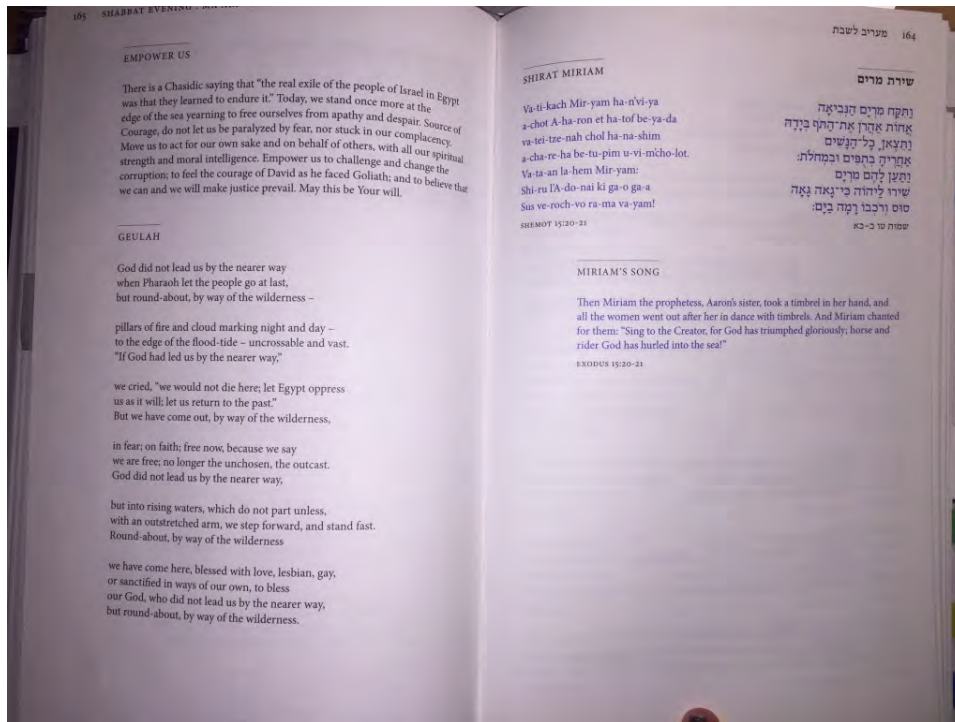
165 SHABBAT EVENING · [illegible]

EMPOWER US

There is a Chasidic saying that "the real exile of the people of Israel in Egypt was that they learned to endure it." Today, we stand once more at the edge of the sea yearning to free ourselves from apathy and despair. Source of Courage, do not let us be paralyzed by fear, nor stuck in our complacency. Move us to act for our own sake and on behalf of others, with all our spiritual strength and moral intelligence. Empower us to challenge and change the corruption; to feel the courage of David as he faced Goliath; and to believe that we can and we will make justice prevail. May this be Your will.

GEULAH

God did not lead us by the nearer way
when Pharaoh let the people go at last,
but round-about, by way of the wilderness –

pillars of fire and cloud marking night and day –
to the edge of the flood-tide – uncrossable and vast.
"If God had led us by the nearer way,"

we cried, "we would not die here; let Egypt oppress
us as it will; let us return to the past."
But we have come out, by way of the wilderness,

in fear; on faith; free now, because we say
we are free; no longer the unchosen, the outcast.
God did not lead us by the nearer way,

but into rising waters, which do not part unless,
with an outstretched arm, we step forward, and stand fast.
Round-about, by way of the wilderness

we have come here, blessed with love, lesbian, gay,
or sanctified in ways of our own, to bless
our God, who did not lead us by the nearer way,
but round-about, by way of the wilderness.

מעריב לשבת 164

SHIRAT MIRIAM

שירת מרים

Va-ti-kach Mir-yam ha-n'vi-ya
a-chot A-ha-ron et ha-tof be-ya-da
va-tei-tze-nah chol ha-na-shim
a-cha-re-ha be-tu-pim u-vi-m'cho-lot.
Va-ta-an la-hem Mir-yam:
Shi-ru l'A-do-nai ki ga-o ga-a
Sus ve-roch-vo ra-ma va-yam!

SHEMOT 15:20-21

וַתִּקַּח מִרְיָם הַנְּבִיאָה
אֲחוֹת אַהֲרֹן אֶת־הַתֹּף בְּיָדָהּ
וַתֵּצֶאןָ כָל־הַנָּשִׁים
אַחֲרֶיהָ בְּתֻפִּים וּבִמְחֹלֹת:
וַתַּעַן לָהֶם מִרְיָם
שִׁירוּ לַיהוה כִּי־גָאֹה גָּאָה
סוּס וְרֹכְבוֹ רָמָה בַיָּם:

שמות טו כ-כא

MIRIAM'S SONG

Then Miriam the prophetess, Aaron's sister, took a timbrel in her hand, and all the women went out after her in dance with timbrels. And Miriam chanted for them: "Sing to the Creator, for God has triumphed gloriously; horse and rider God has hurled into the sea!"

EXODUS 15:20-21